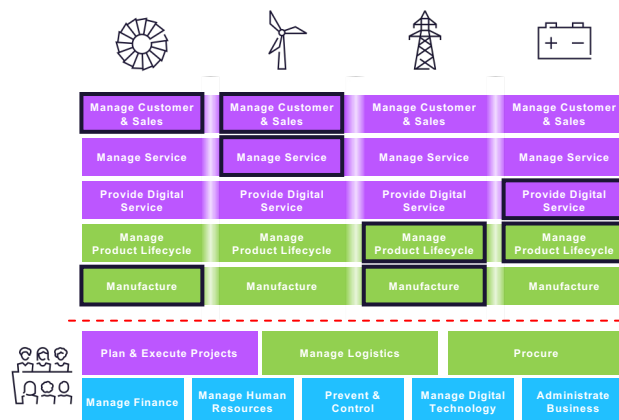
| Manage Customer & Sales | Manage Customer & Sales | Manage Customer & Sales | Manage Customer & Sales |
|---|---|---|---|
| Manage Service | Manage Service | Manage Service | Manage Service |
| Provide Digital Service | Provide Digital Service | Provide Digital Service | Provide Digital Service |
| Manage Product Lifecycle | Manage Product Lifecycle | Manage Product Lifecycle | Manage Product Lifecycle |
| Manufacture | Manufacture | Manufacture | Manufacture |

+ −

Plan & Execute Projects
Manage Logistics
Procure

Manage Finance
Manage Human Resources
Prevent & Control
Manage Digital Technology
Administrate Business